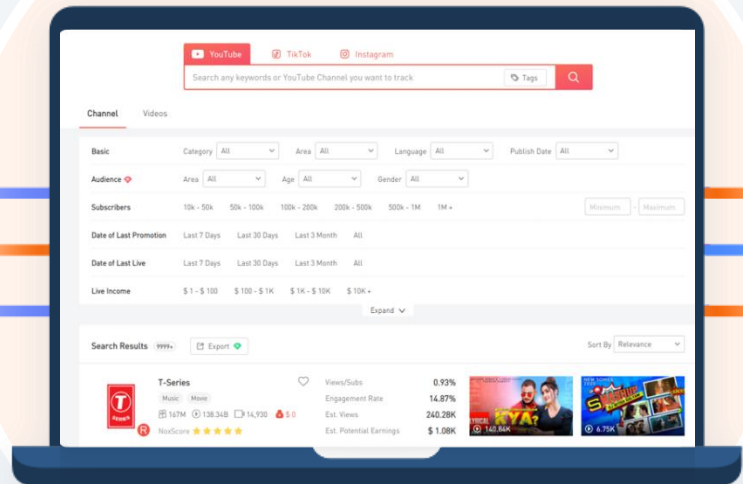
YouTube TikTok Instagram

Search any keywords or YouTube Channel you want to track

Tags

Channel Videos

Basic Category All Area All Language All Publish Date All

Audience Area All Age All Gender All

Subscribers 10k - 50k 50k - 100k 100k - 200k 200k - 500k 500k - 1M 1M + Minimum - Maximum

Date of Last Promotion Last 7 Days Last 30 Days Last 3 Month All

Date of Last Live Last 7 Days Last 30 Days Last 3 Month All

Live Income $ 1 - $ 100 $ 100 - $ 1K $ 1K - $ 10K $ 10K +

Expand

Search Results 9999+ Export

Sort By Relevance

T-Series

Music Movie

167M 138.34B 14,930 $.0

NoxScore

| Views/Subs | 0.93% |
|---|---|
| Engagement Rate | 14.87% |
| Est. Views | 240.28K |
| Est. Potential Earnings | $ 1.08K |

KYA

140.84K

6.75K